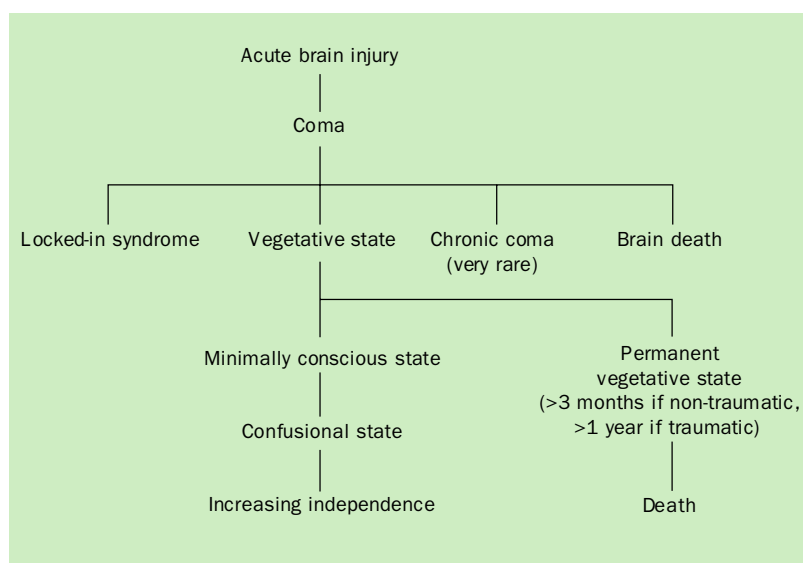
Acute brain injury

Coma

Locked-in syndrome

Vegetative state

Chronic coma (very rare)

Brain death

Minimally conscious state

Confusional state

Increasing independence

Permanent vegetative state (>3 months if non-traumatic, >1 year if traumatic)

Death